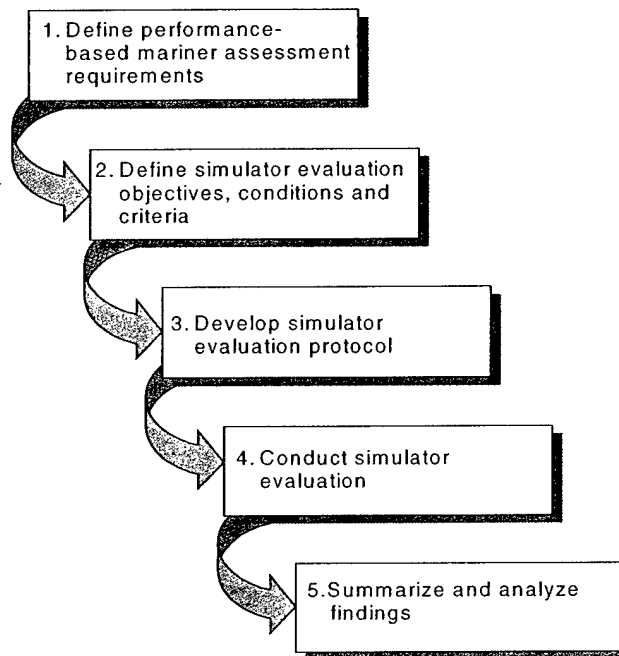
1. Define performance-based mariner assessment requirements

2. Define simulator evaluation objectives, conditions and criteria

3. Develop simulator evaluation protocol

4. Conduct simulator evaluation

5.Summarize and analyze findings